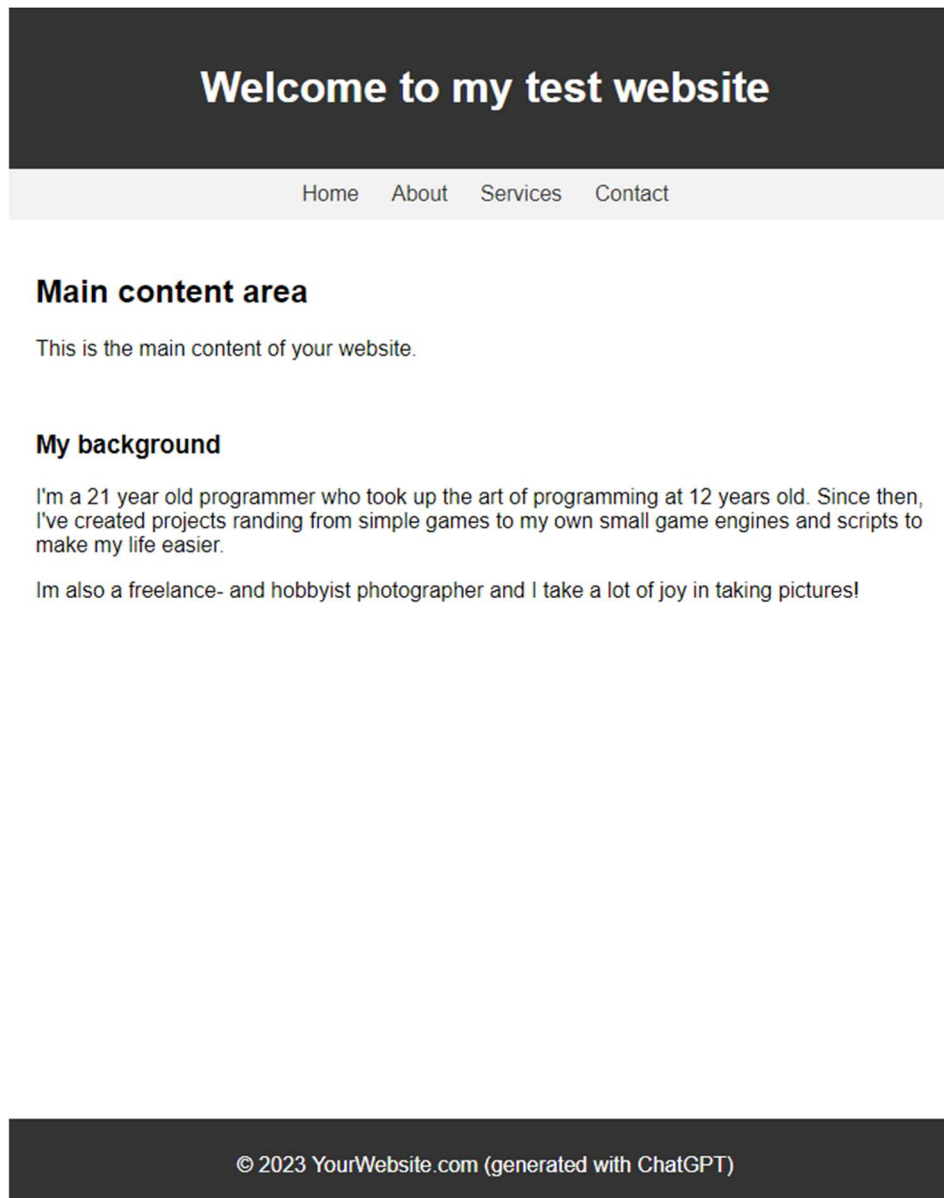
Welcome to my test website

Home About Services Contact

Main content area

This is the main content of your website.

My background

I'm a 21 year old programmer who took up the art of programming at 12 years old. Since then, I've created projects randing from simple games to my own small game engines and scripts to make my life easier.

Im also a freelance- and hobbyist photographer and I take a lot of joy in taking pictures!

© 2023 YourWebsite.com (generated with ChatGPT)